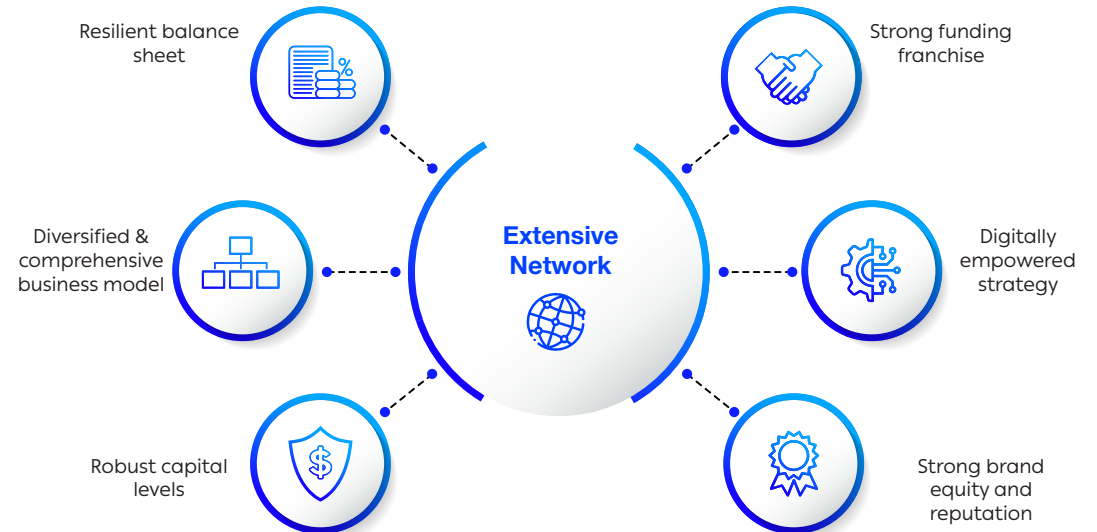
Resilient balance sheet

Strong funding franchise

Diversified & comprehensive business model

Extensive Network

Digitally empowered strategy

Robust capital levels

Strong brand equity and reputation